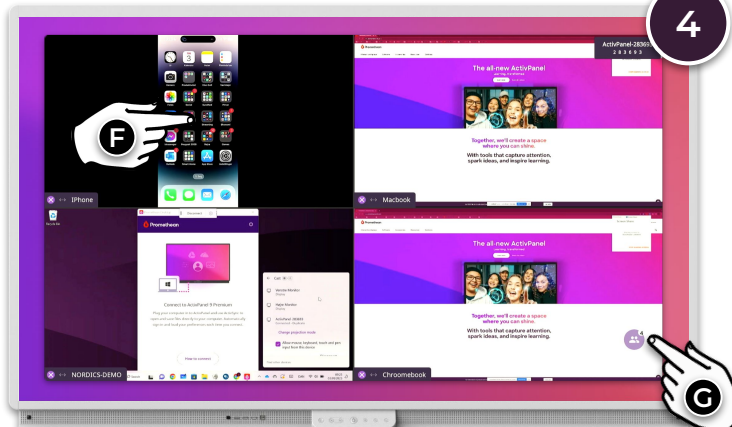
4

F

IPhone

ActivPanel-28369
283693

Promethean

The all-new ActivPanel

Together, we'll create a space where you can shine.

With tools that capture attention, spark ideas, and inspire learning.

Macbook

Promethean

Connect to ActivPanel 9 Premium

How to connect

Cast

Change projection mode

NORDICS-DEMO

Promethean

The all-new ActivPanel

Together, we'll create a space where you can shine.

With tools that capture attention, spark ideas, and inspire learning.

4

Chroomebook

G